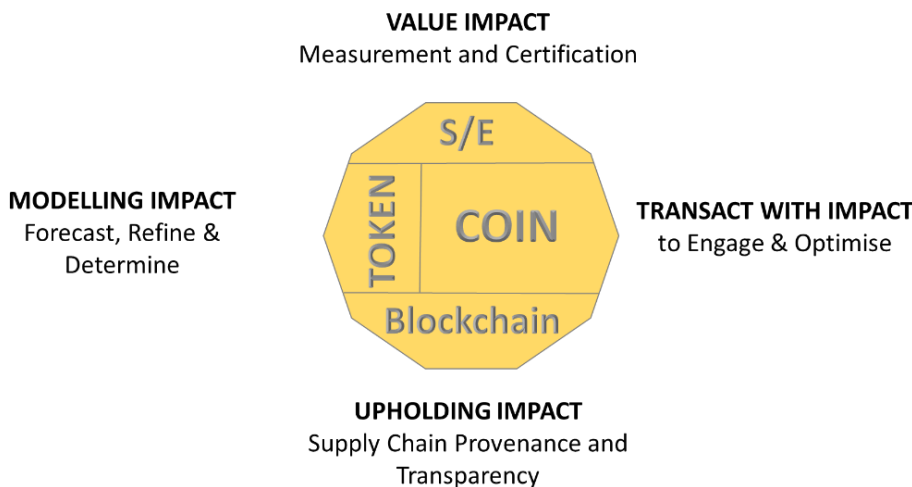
VALUE IMPACT
Measurement and Certification

MODELLING IMPACT
Forecast, Refine & Determine

S/E

TOKEN

COIN

Blockchain

TRANSACT WITH IMPACT
to Engage & Optimise

UPHOLDING IMPACT
Supply Chain Provenance and Transparency